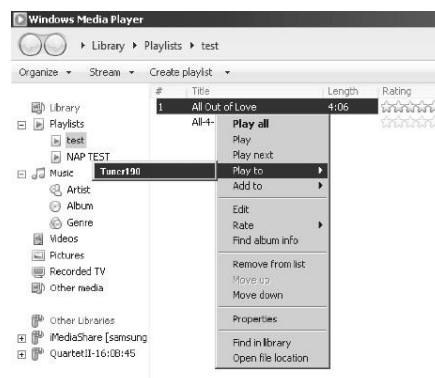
Windows Media Player

▸ Library ▸ Playlists ▸ test

Organize ▾ Stream ▾ Create playlist ▾

| # | Title | Length | Rating |
|---|---|---|---|
| 1 | All Out of Love | 4:06 | |
| | All-4- | | |

Library
Playlists
test
NAP TEST
Music
Artist
Album
Genre
Videos
Pictures
Recorded TV
Other media

Other Libraries
iMediaShare [samsung
QuartetII-16:08:45

Tuner190

Play all
Play
Play next
Play to
Add to
Edit
Rate
Find album info
Remove from list
Move up
Move down
Properties
Find in library
Open file location